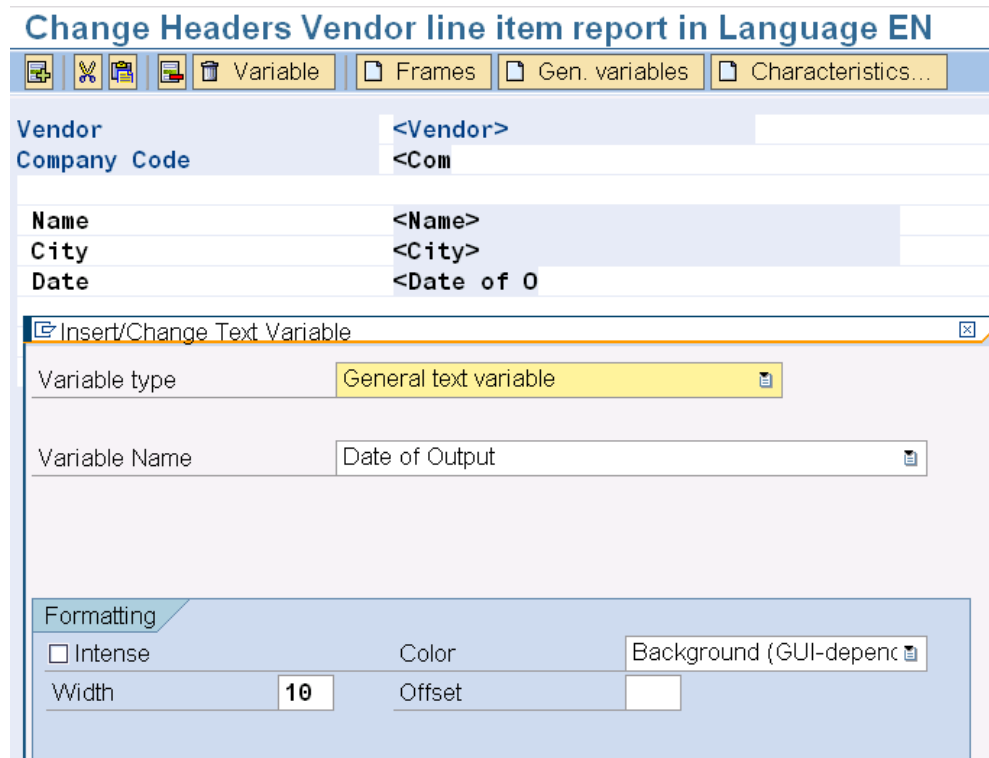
Change Headers Vendor line item report in Language EN

Variable | Frames | Gen. variables | Characteristics...

Vendor <Vendor>
Company Code <Com

Name <Name>
City <City>
Date <Date of O

Insert/Change Text Variable

Variable type General text variable

Variable Name Date of Output

Formatting

Intense Color Background (GUI-depenc

Width 10 Offset